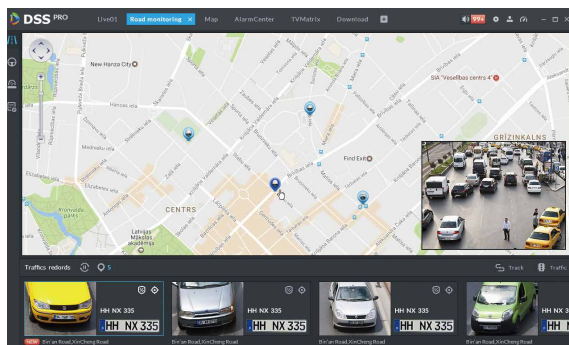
DSS PRO
Live01
Road monitoring ×
Map
AlarmCenter
TVMatrix
Download
99+

New Hanza City
SIA "Vesellbas centrs 4"
GRĪZIŅKALNS
Find Exit
CENTRS
Latvijas Nacionālā opera

Traffics redords
5
Track
Traffic

HH NX 335
HH NX 335
Bin'an Road,XinCheng Road
HH NX 335
HH NX 335
Bin'an Road,XinCheng Road
HH NX 335
HH NX 335
Bin'an Road,XinCheng Road
HH N
HH N
Bin'an Road,XinCheng Road
NEW